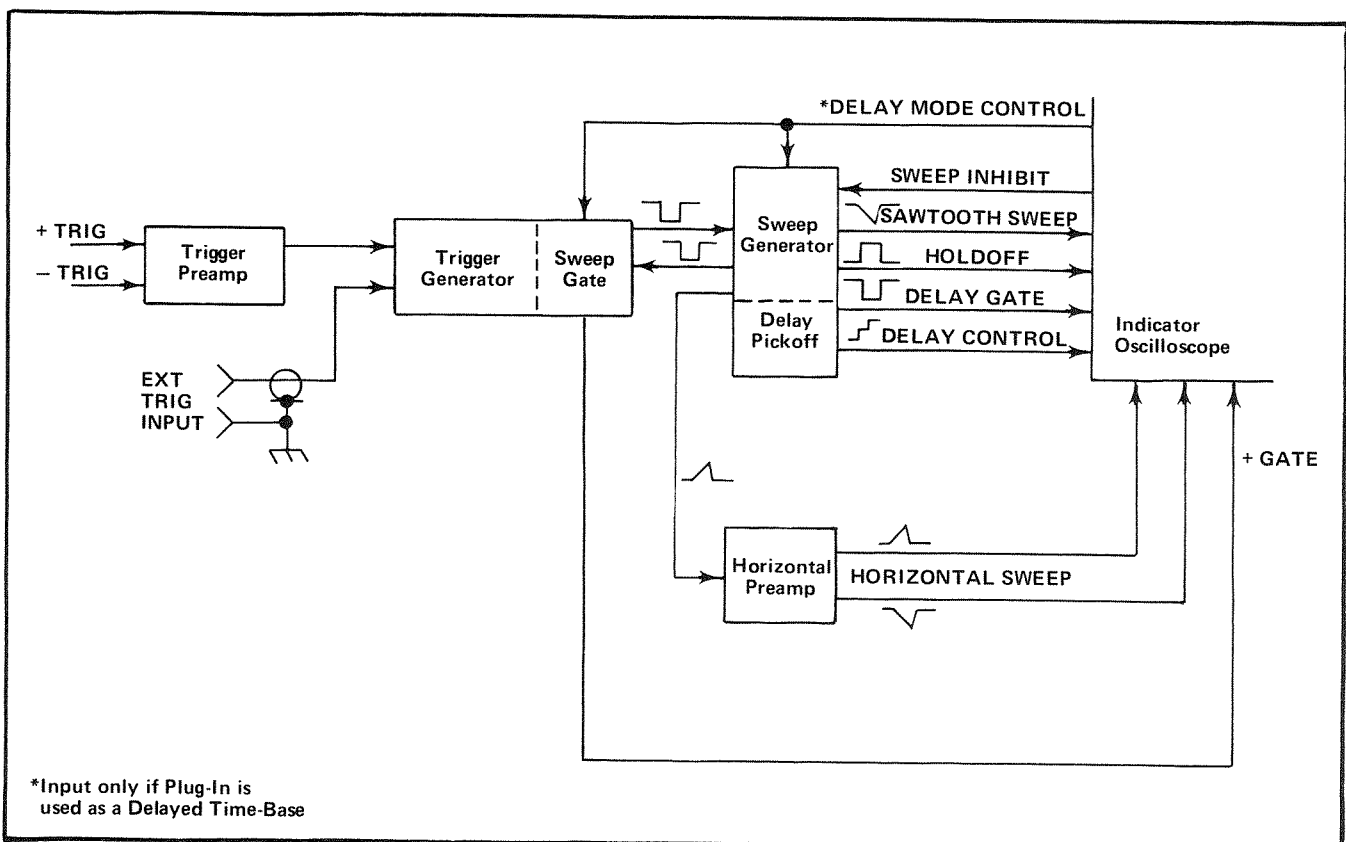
*DELAY MODE CONTROL

SWEEP INHIBIT

SAWTOOTH SWEEP

HOLDOFF

DELAY GATE

DELAY CONTROL

+ TRIG

– TRIG

Trigger Preamp

Trigger Generator

Sweep Gate

Sweep Generator

Delay Pickoff

Indicator Oscilloscope

EXT TRIG INPUT

+ GATE

Horizontal Preamp

HORIZONTAL SWEEP

*Input only if Plug-In is used as a Delayed Time-Base